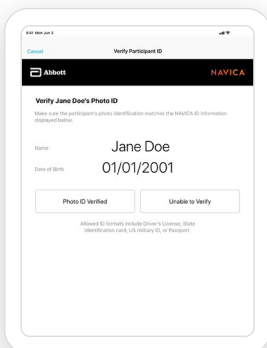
9:41 Mon Jun 3

Cancel

Verify Participant ID

Abbott

NAVICA

Verify Jane Doe's Photo ID

Make sure the participant's photo identification matches the NAVICA ID information displayed below.

Name

Jane Doe

Date of Birth

01/01/2001

Photo ID Verified

Unable to Verify

Allowed ID formats include Driver's License, State Identification card, US military ID, or Passport.